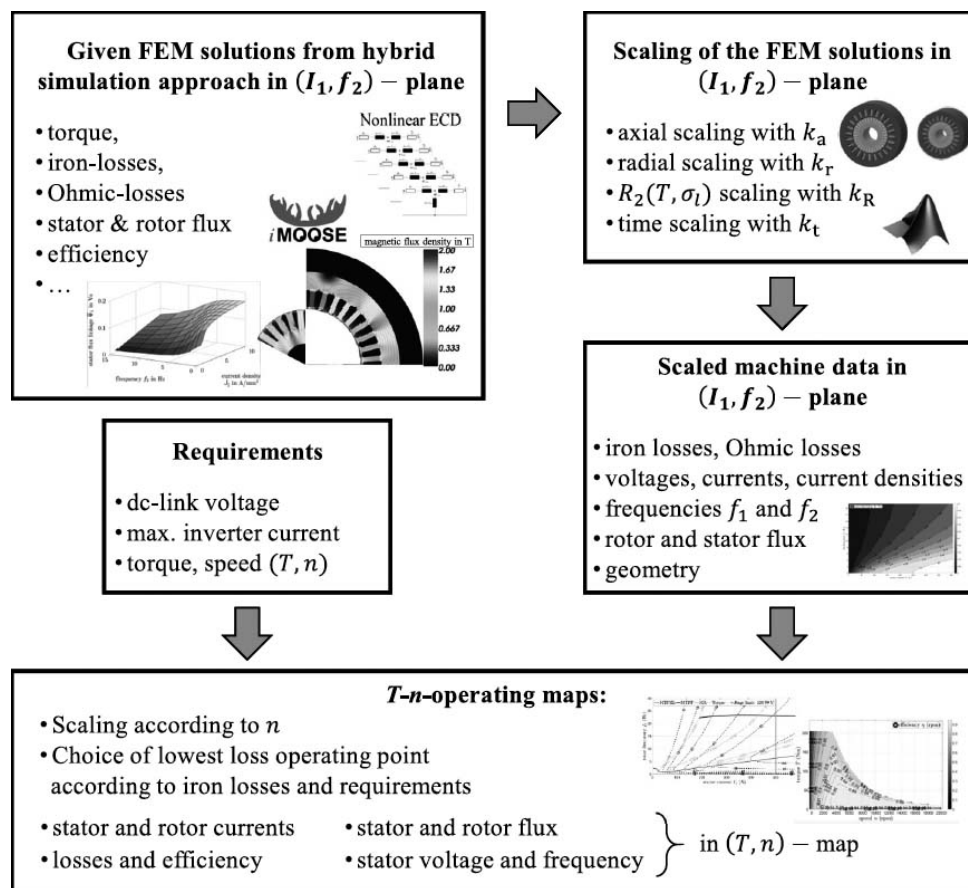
Given FEM solutions from hybrid simulation approach in $(I_1, f_2)$ − plane

• torque,
• iron-losses,
• Ohmic-losses
• stator & rotor flux
• efficiency
• …

Nonlinear ECD

iMOOSE

magnetic flux density in T
2.00
1.67
1.33
1.00
0.667
0.333
0.00

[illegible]
frequency $f_2$ in Hz
current density $J_1$ in A/mm²

Scaling of the FEM solutions in $(I_1, f_2)$ − plane

• axial scaling with $k_a$
• radial scaling with $k_r$
• $R_2(T, \sigma_l)$ scaling with $k_R$
• time scaling with $k_t$

Scaled machine data in $(I_1, f_2)$ − plane

• iron losses, Ohmic losses
• voltages, currents, current densities
• frequencies $f_1$ and $f_2$
• rotor and stator flux
• geometry

Requirements

• dc-link voltage
• max. inverter current
• torque, speed $(T, n)$

T-n-operating maps:

• Scaling according to $n$
• Choice of lowest loss operating point according to iron losses and requirements

• stator and rotor currents
• losses and efficiency
• stator and rotor flux
• stator voltage and frequency
in $(T, n)$ − map

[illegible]